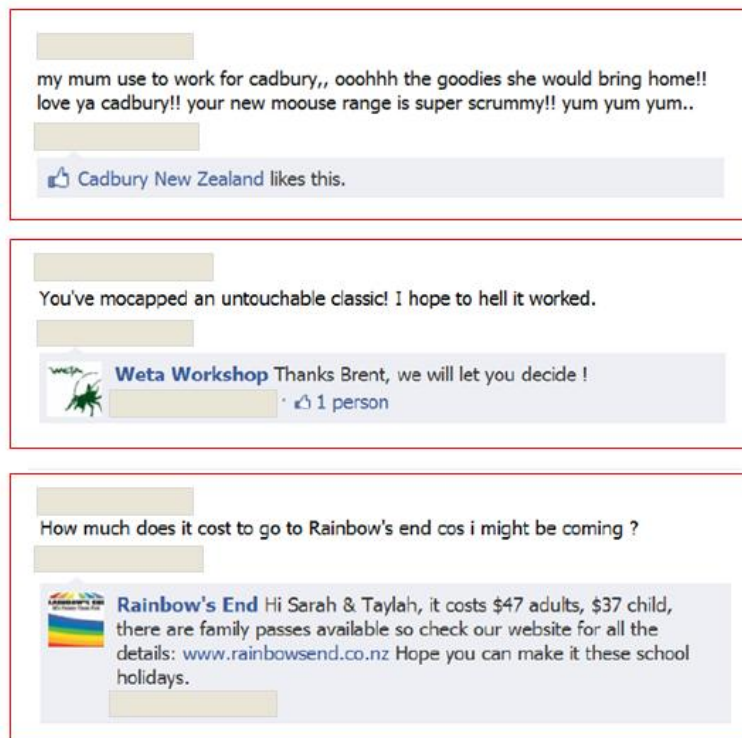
my mum use to work for cadbury,, ooohhh the goodies she would bring home!! love ya cadbury!! your new moouse range is super scrummy!! yum yum yum..

Cadbury New Zealand likes this.

You've mocapped an untouchable classic! I hope to hell it worked.

WETA

Weta Workshop Thanks Brent, we will let you decide !

1 person

How much does it cost to go to Rainbow's end cos i might be coming ?

Rainbow's End Hi Sarah & Taylah, it costs $47 adults, $37 child, there are family passes available so check our website for all the details: www.rainbowsend.co.nz Hope you can make it these school holidays.